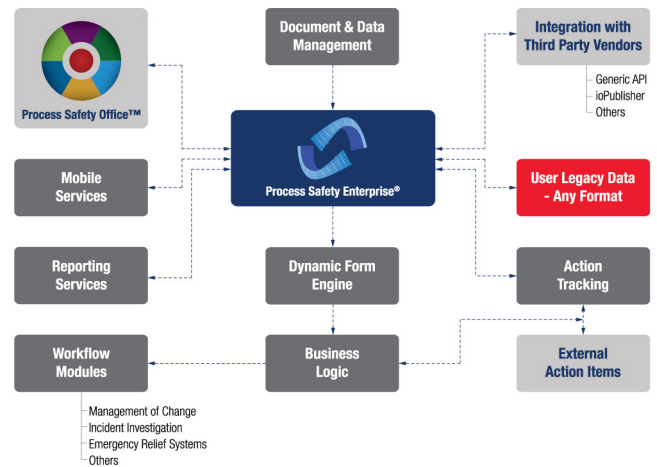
Process Safety Office™

Document & Data Management

Integration with Third Party Vendors

Generic API
ioPublisher
Others

Process Safety Enterprise®

Mobile Services

User Legacy Data - Any Format

Reporting Services

Dynamic Form Engine

Action Tracking

Workflow Modules

Business Logic

External Action Items

Management of Change
Incident Investigation
Emergency Relief Systems
Others